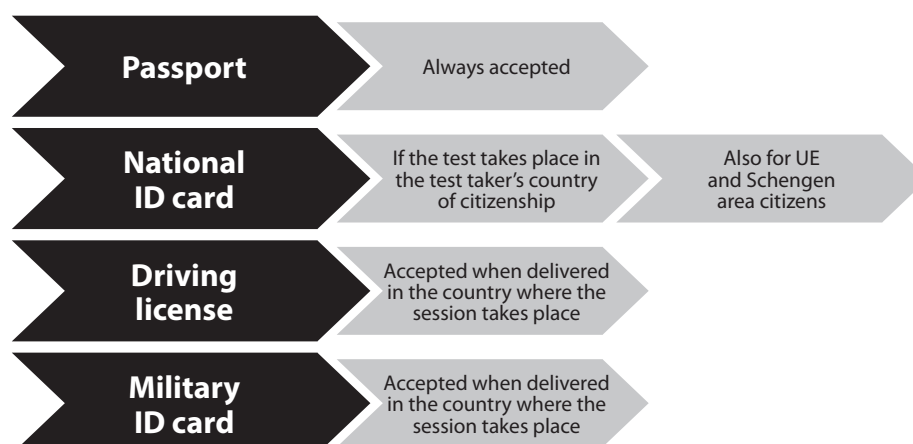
Passport

Always accepted

National ID card

If the test takes place in the test taker's country of citizenship

Also for UE and Schengen area citizens

Driving license

Accepted when delivered in the country where the session takes place

Military ID card

Accepted when delivered in the country where the session takes place